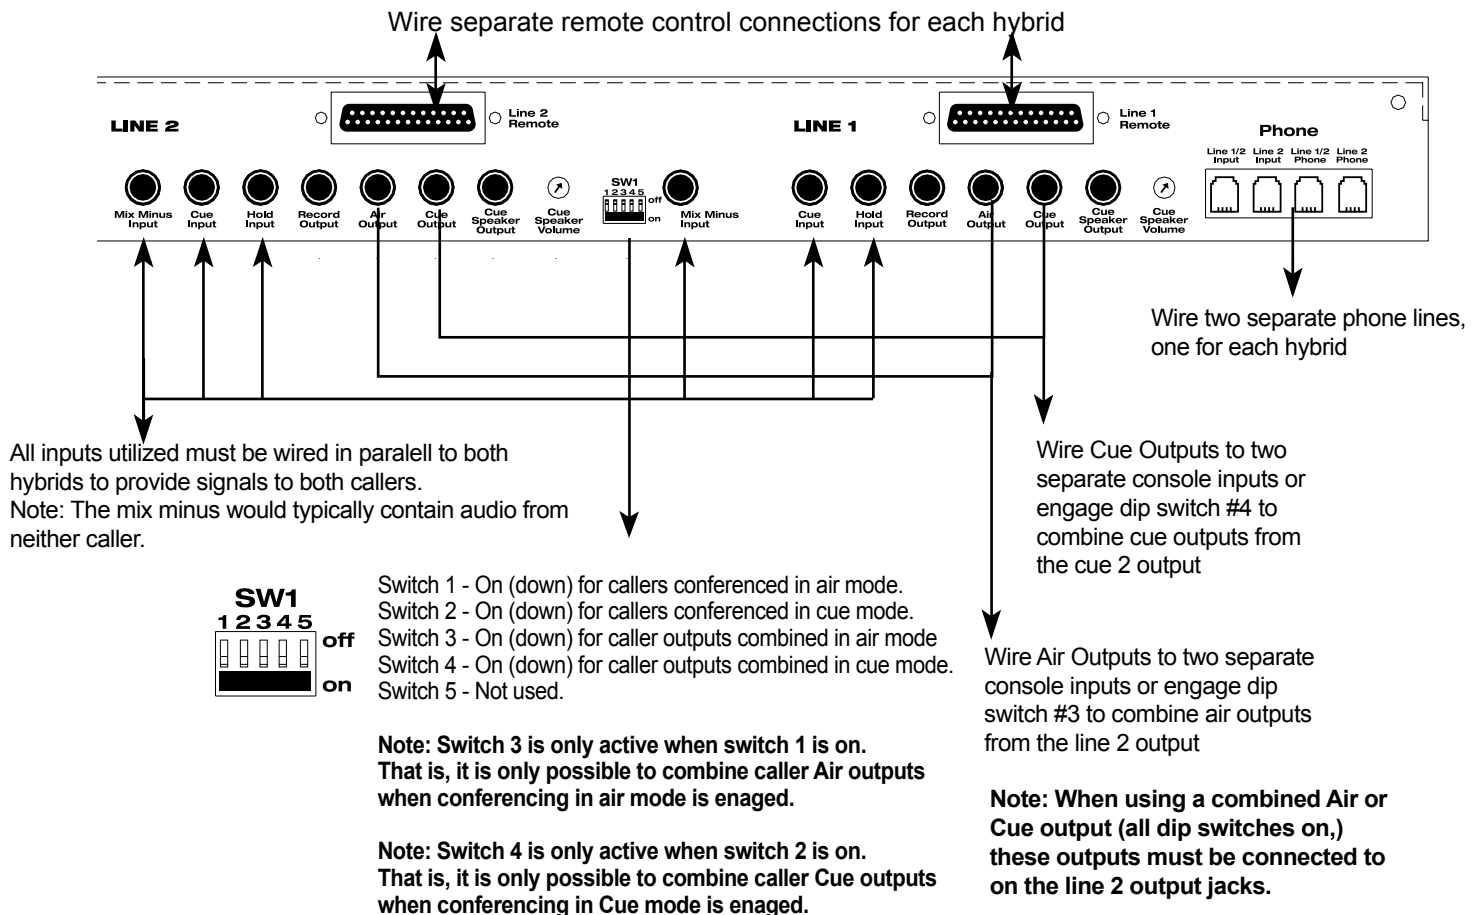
Wire separate remote control connections for each hybrid

LINE 2

Line 2 Remote

LINE 1

Line 1 Remote

Phone

Line 1/2 Input Line 2 Input Line 1/2 Phone Line 2 Phone

Mix Minus Input Cue Input Hold Input Record Output Air Output Cue Output Cue Speaker Output Cue Speaker Volume

SW1 12345 off on

Mix Minus Input

Cue Input Hold Input Record Output Air Output Cue Output Cue Speaker Output Cue Speaker Volume

Wire two separate phone lines, one for each hybrid

All inputs utilized must be wired in paralell to both hybrids to provide signals to both callers.
Note: The mix minus would typically contain audio from neither caller.

Wire Cue Outputs to two separate console inputs or engage dip switch #4 to combine cue outputs from the cue 2 output

SW1
12345
off
on

Switch 1 - On (down) for callers conferenced in air mode.
Switch 2 - On (down) for callers conferenced in cue mode.
Switch 3 - On (down) for caller outputs combined in air mode
Switch 4 - On (down) for caller outputs combined in cue mode.
Switch 5 - Not used.

Wire Air Outputs to two separate console inputs or engage dip switch #3 to combine air outputs from the line 2 output

Note: Switch 3 is only active when switch 1 is on. That is, it is only possible to combine caller Air outputs when conferencing in air mode is enaged.

Note: Switch 4 is only active when switch 2 is on. That is, it is only possible to combine caller Cue outputs when conferencing in Cue mode is enaged.

Note: When using a combined Air or Cue output (all dip switches on,) these outputs must be connected to on the line 2 output jacks.